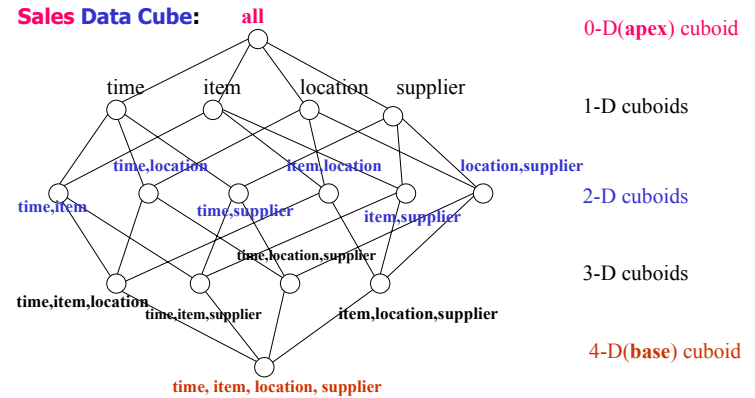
Sales Data Cube:

all

0-D(apex) cuboid

time

item

location

supplier

1-D cuboids

time,location

item,location

location,supplier

time,item

time,supplier

item,supplier

2-D cuboids

time,location,supplier

3-D cuboids

time,item,location

time,item,supplier

item,location,supplier

4-D(base) cuboid

time, item, location, supplier